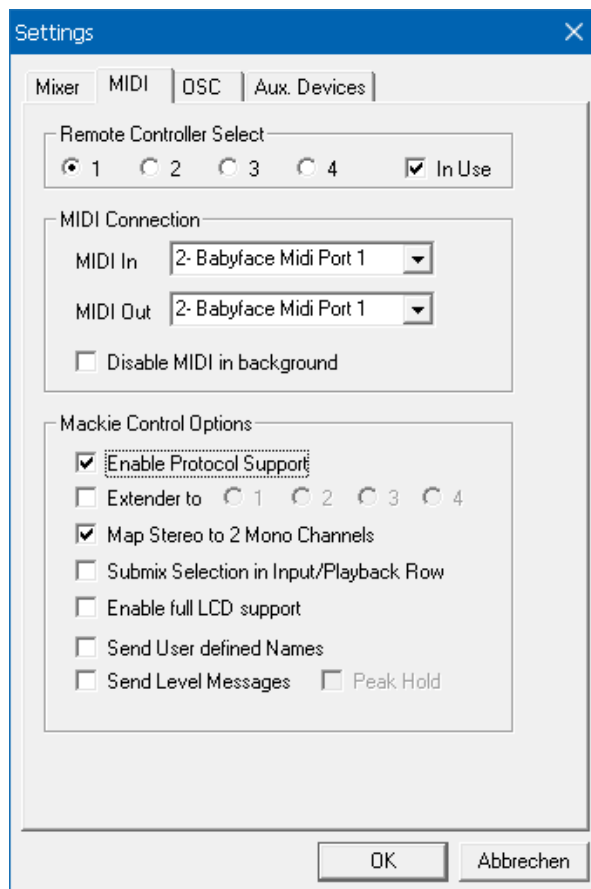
Settings ✕

Mixer | MIDI | OSC | Aux. Devices

Remote Controller Select
1  2  3  4  In Use

MIDI Connection
MIDI In 2- Babyface Midi Port 1
MIDI Out 2- Babyface Midi Port 1
Disable MIDI in background

Mackie Control Options
Enable Protocol Support
Extender to 1 2 3 4
Map Stereo to 2 Mono Channels
Submix Selection in Input/Playback Row
Enable full LCD support
Send User defined Names
Send Level Messages  Peak Hold

OK  Abbrechen